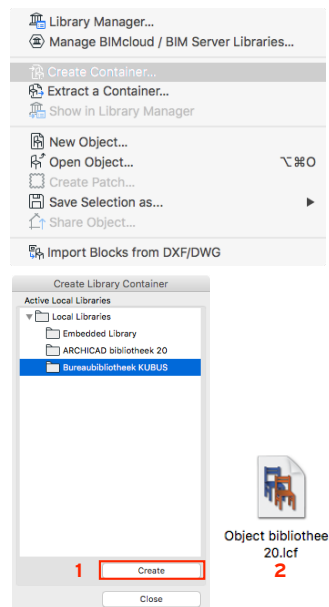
Library Manager...
Manage BIMcloud / BIM Server Libraries...
Create Container...
Extract a Container...
Show in Library Manager
New Object...
Open Object... ⌥⌘O
Create Patch...
Save Selection as... ▶
Share Object...
Import Blocks from DXF/DWG

Create Library Container
Active Local Libraries
Local Libraries
Embedded Library
ARCHICAD bibliotheek 20
Bureaubibliotheek KUBUS
1
Create
Close

Object bibliothee 20.lcf
2